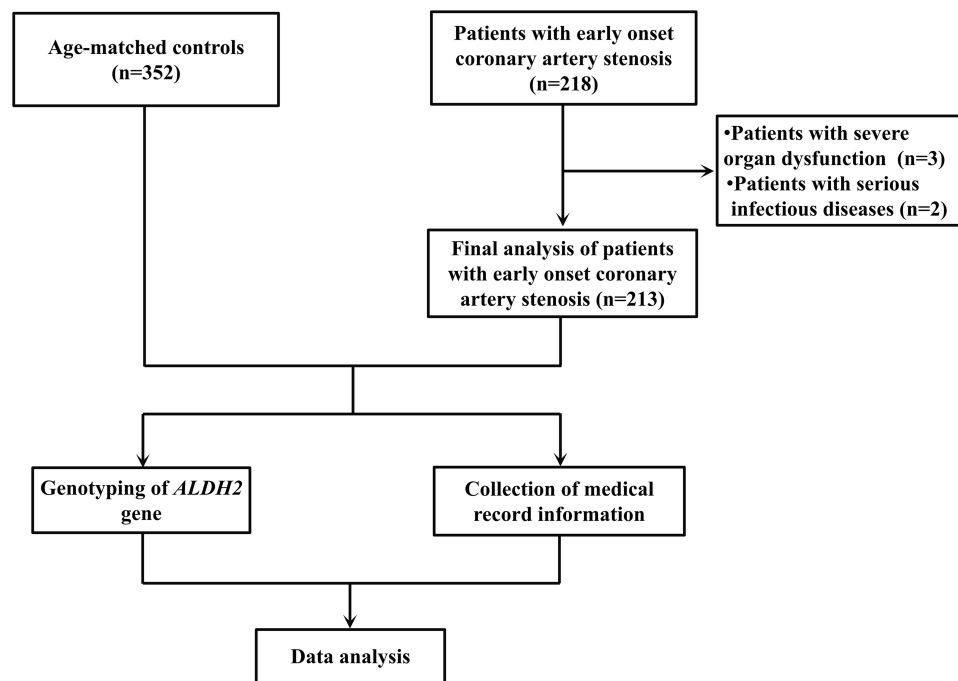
Age-matched controls (n=352)

Patients with early onset coronary artery stenosis (n=218)

•Patients with severe organ dysfunction (n=3)
•Patients with serious infectious diseases (n=2)

Final analysis of patients with early onset coronary artery stenosis (n=213)

Genotyping of *ALDH2* gene

Collection of medical record information

Data analysis